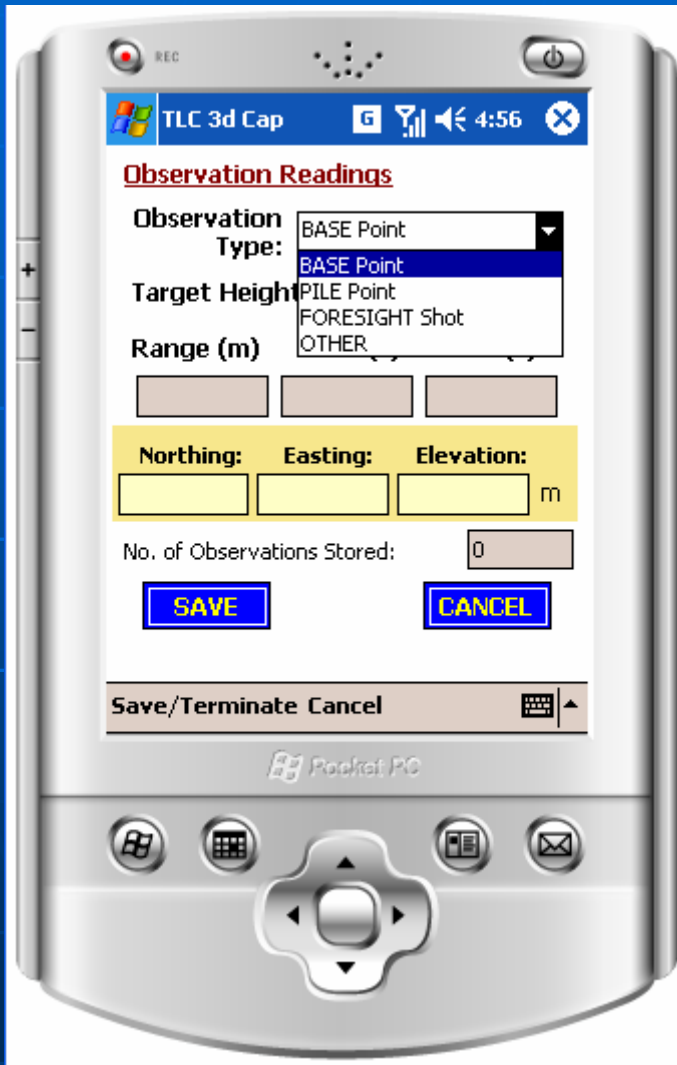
REC

TLC 3d Cap G 4:56

Observation Readings

Observation Type: BASE Point

BASE Point
PILE Point
FORESIGHT Shot
OTHER

Target Height

Range (m)

Northing: Easting: Elevation:
m

No. of Observations Stored: 0

SAVE CANCEL

Save/Terminate Cancel

Pocket PC